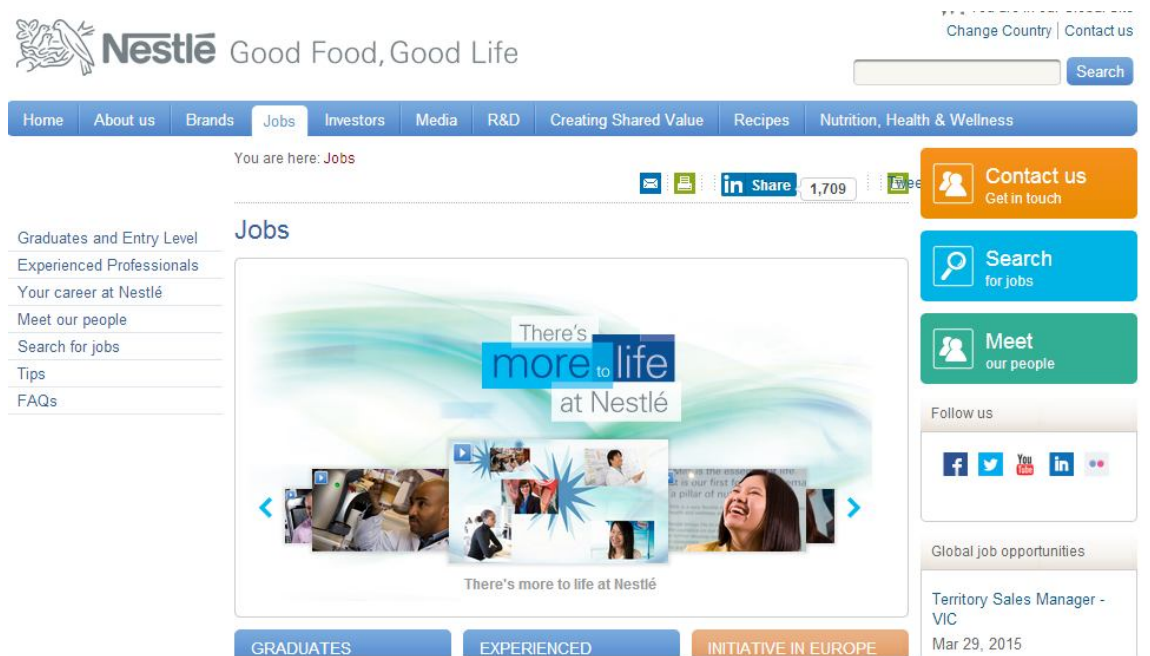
Nestlé Good Food, Good Life

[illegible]
Change Country | Contact us

Search

Home | About us | Brands | Jobs | Investors | Media | R&D | Creating Shared Value | Recipes | Nutrition, Health & Wellness

You are here: Jobs

in Share 1,709

Jobs

Graduates and Entry Level
Experienced Professionals
Your career at Nestlé
Meet our people
Search for jobs
Tips
FAQs

There's more to life at Nestlé

There's more to life at Nestlé

GRADUATES
EXPERIENCED
INITIATIVE IN EUROPE

Contact us
Get in touch

Search
for jobs

Meet
our people

Follow us

Global job opportunities

Territory Sales Manager - VIC
Mar 29, 2015